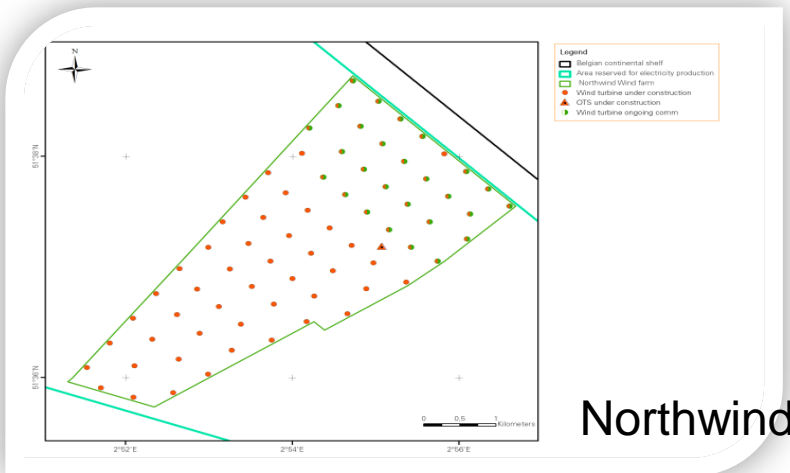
N

Legend
Belgian continental shelf
Area reserved for electricity production
Northwind Wind farm
Wind turbine under construction
OTS under construction
Wind turbine ongoing comm

51°38'N

51°36'N

0 0,5 1 Kilometers

2°52'E 2°54'E 2°56'E

Northwind